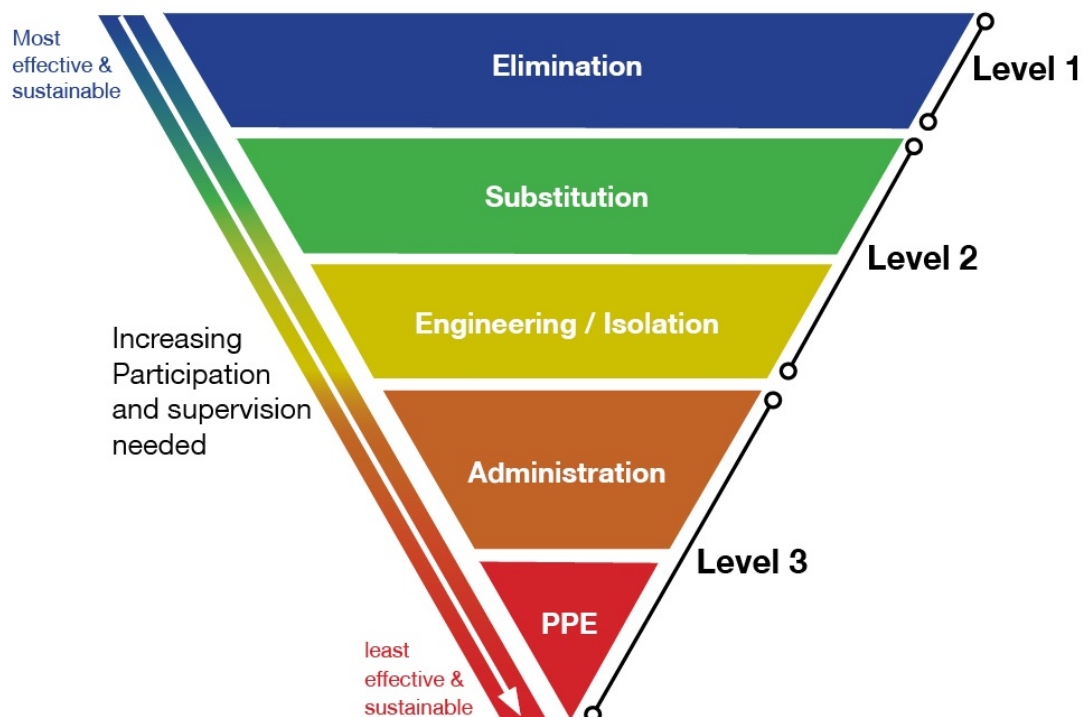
Most effective & sustainable

Elimination

Level 1

Substitution

Level 2

Engineering / Isolation

Increasing Participation and supervision needed

Administration

Level 3

PPE

least effective & sustainable